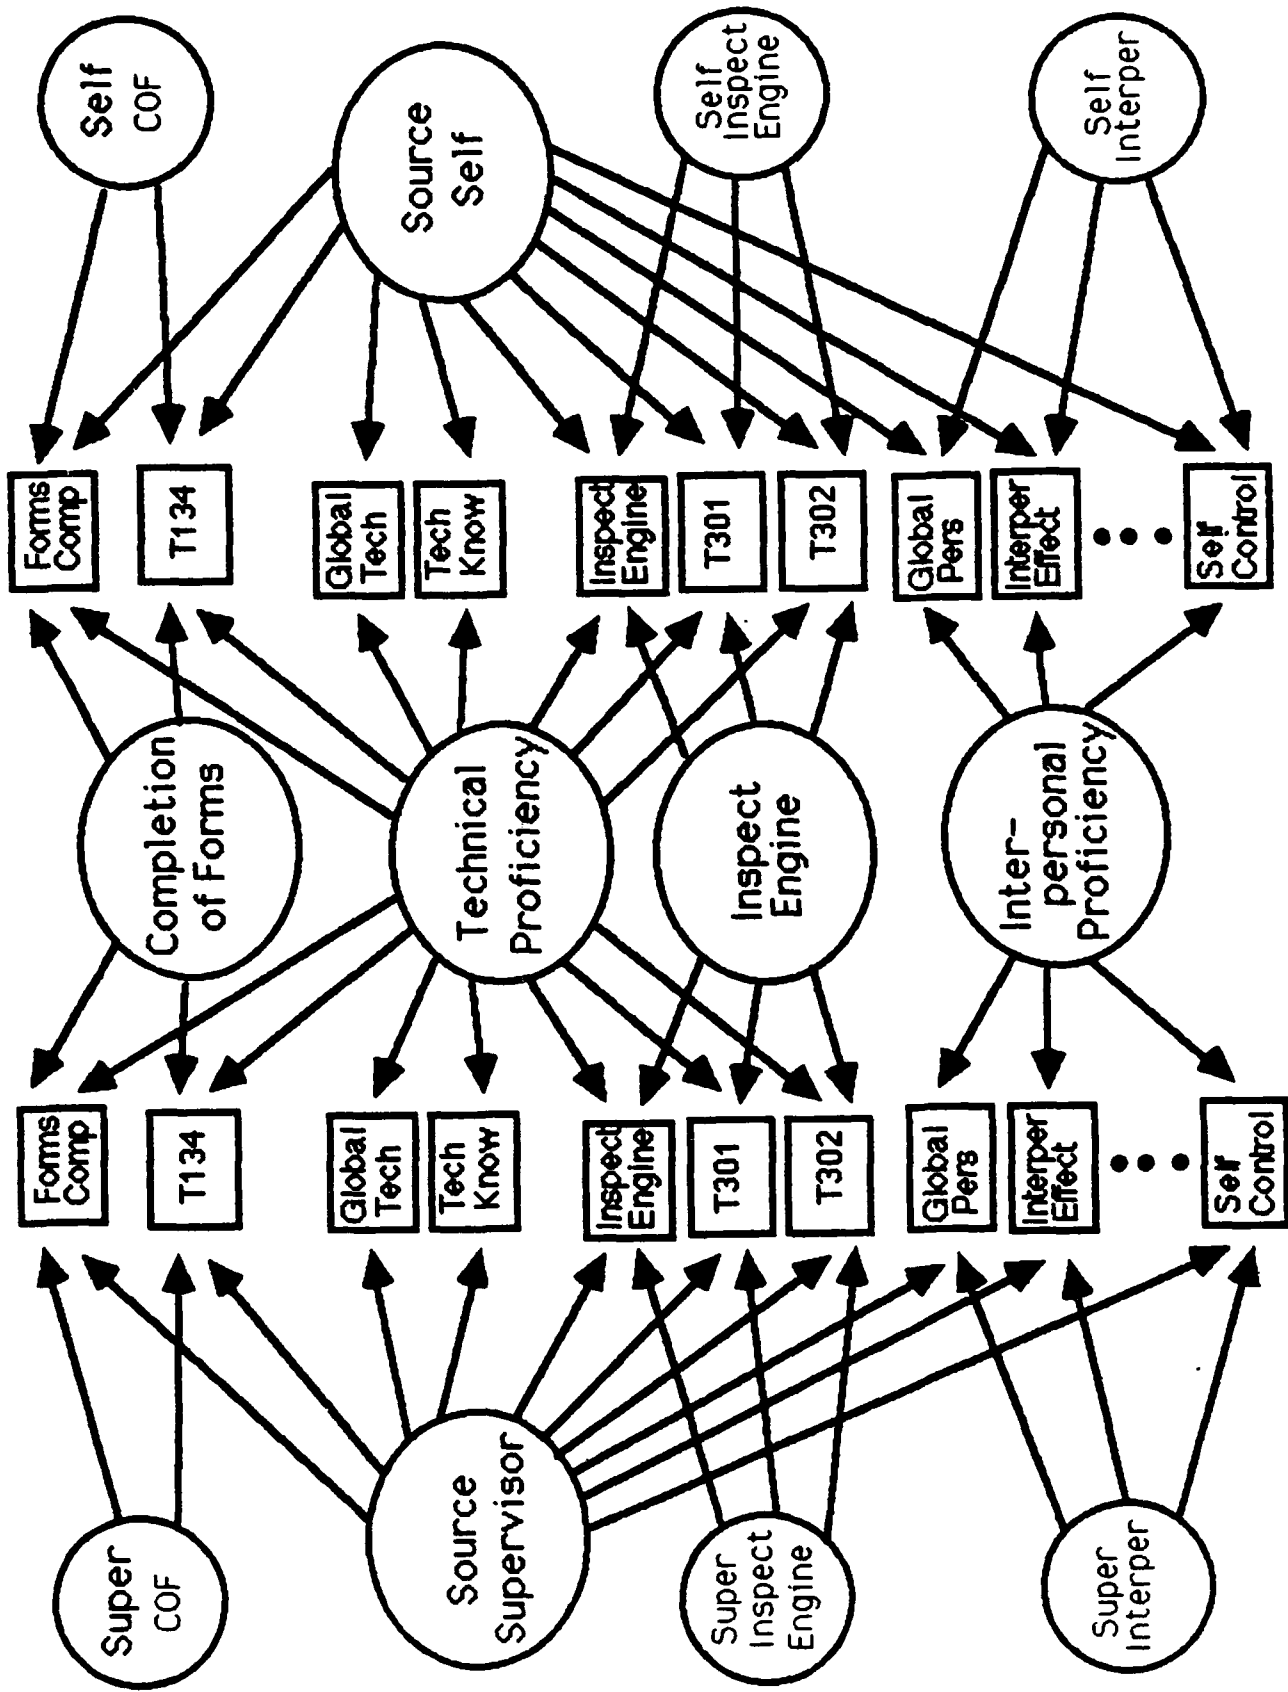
Self COF

Source Self

Self Inspect Engine

Self Interper

Forms Comp

T134

Global Tech

Tech Know

Inspect Engine

T301

T302

Global Pers

Interper Effect

• •

Self Control

Completion of Forms

Technical Proficiency

Inspect Engine

Inter-personal Proficiency

Forms Comp

T134

Global Tech

Tech Know

Inspect Engine

T301

T302

Global Pers

Interper Effect

• •

Self Control

Super COF

Source Supervisor

Super Inspect Engine

Super Interper